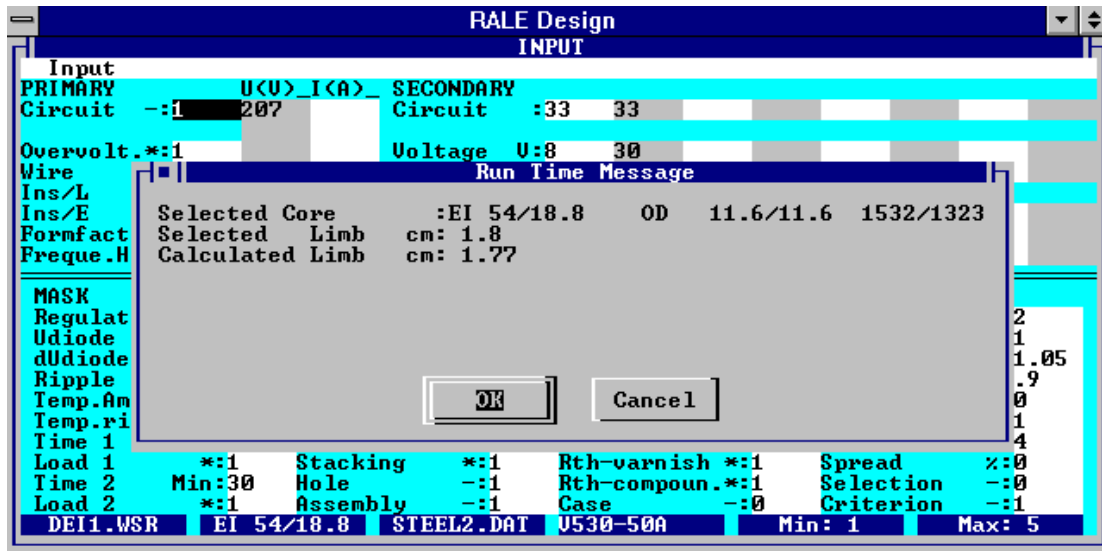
RALE Design

INPUT

Input
PRIMARY U(V)_I(A)_ SECONDARY
Circuit -:1 207 Circuit :33 33

Overvolt.*:1 Voltage V:8 30
Wire
Ins/L
Ins/E
Formfact
Freque.H

Run Time Message

Selected Core :EI 54/18.8 OD 11.6/11.6 1532/1323
Selected Limb cm: 1.8
Calculated Limb cm: 1.77

OK Cancel

MASK
Regulat
Udiode
dUdiode
Ripple
Temp.Am
Temp.ri
Time 1

2
1
1.05
.9
0
1
4

Load 1 *:1 Stacking *:1 Rth-varnish *:1 Spread %:0
Time 2 Min:30 Hole -:1 Rth-compoun.*:1 Selection -:0
Load 2 *:1 Assembly -:1 Case -:0 Criterion -:1

DEI1.WSR | EI 54/18.8 | STEEL2.DAT | V530-50A | Min: 1 | Max: 5